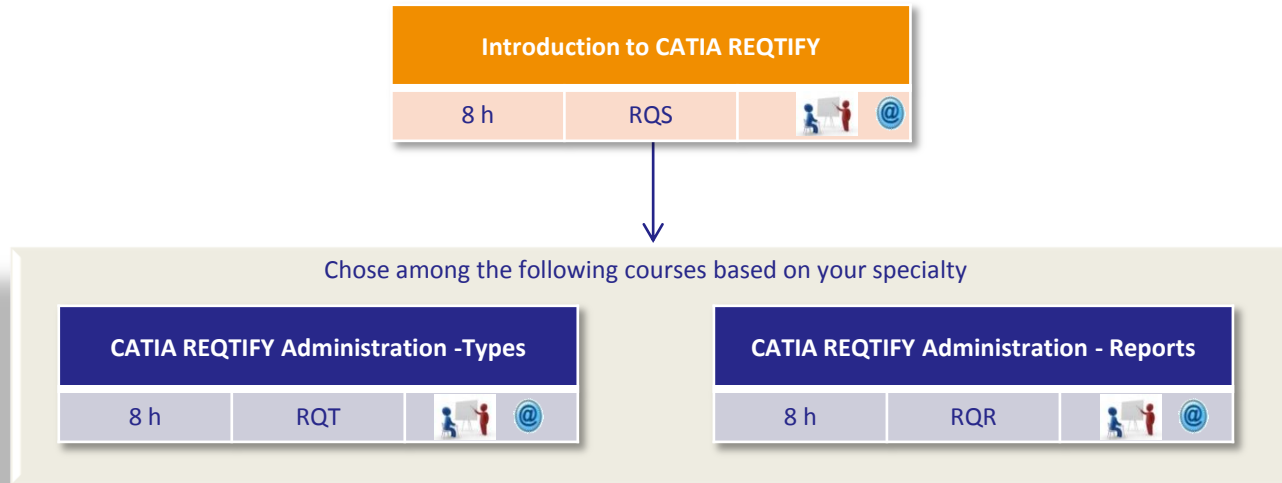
Introduction to CATIA REQTIFY

| 8 h | RQS | @ |
|---|---|---|

Chose among the following courses based on your specialty

CATIA REQTIFY Administration -Types

| 8 h | RQT | @ |
|---|---|---|

CATIA REQTIFY Administration - Reports

| 8 h | RQR | @ |
|---|---|---|